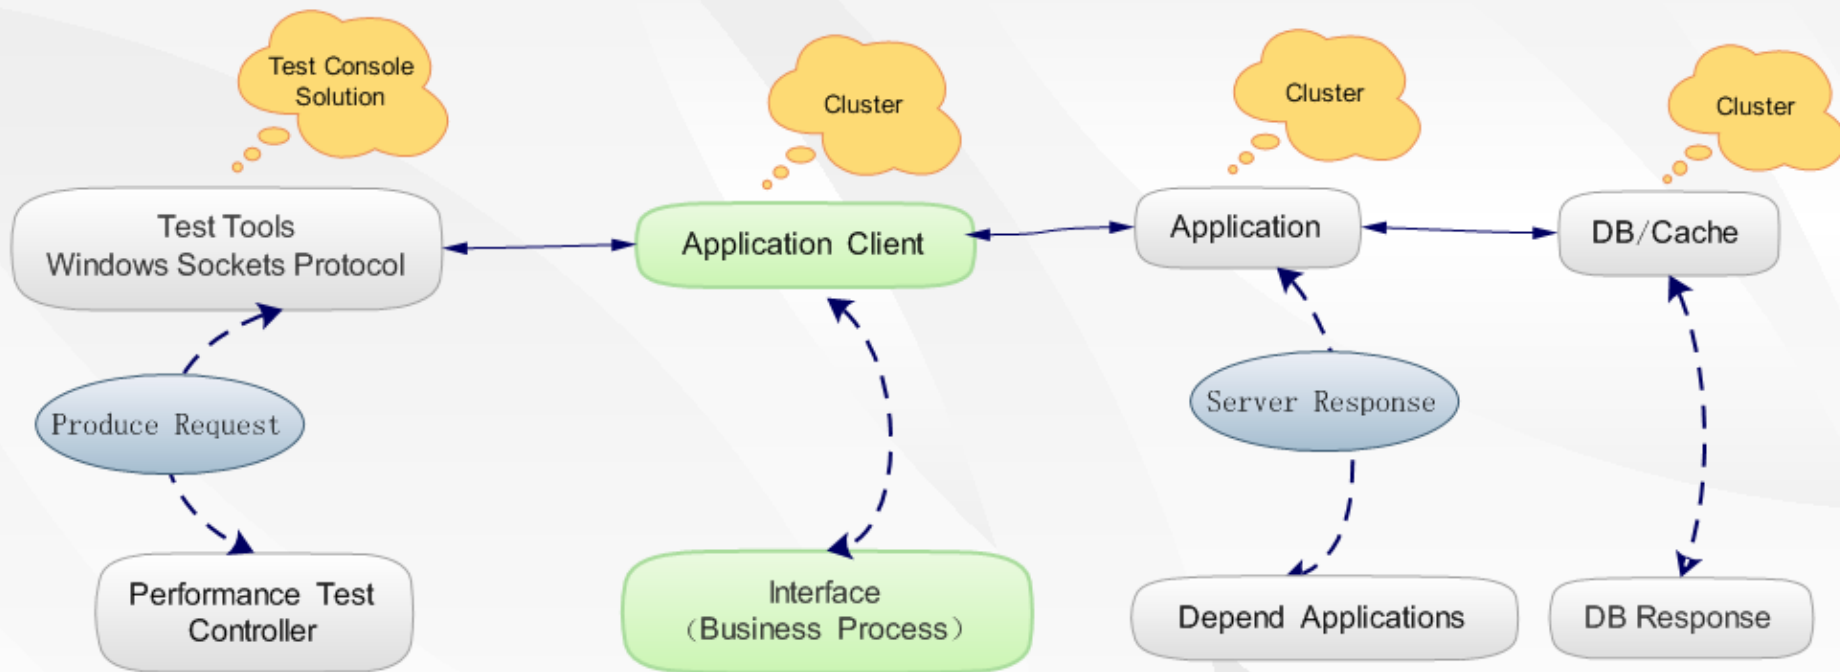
Test Console Solution

Cluster

Cluster

Cluster

Test Tools
Windows Sockets Protocol

Application Client

Application

DB/Cache

Produce Request

Server Response

Performance Test Controller

Interface (Business Process)

Depend Applications

DB Response